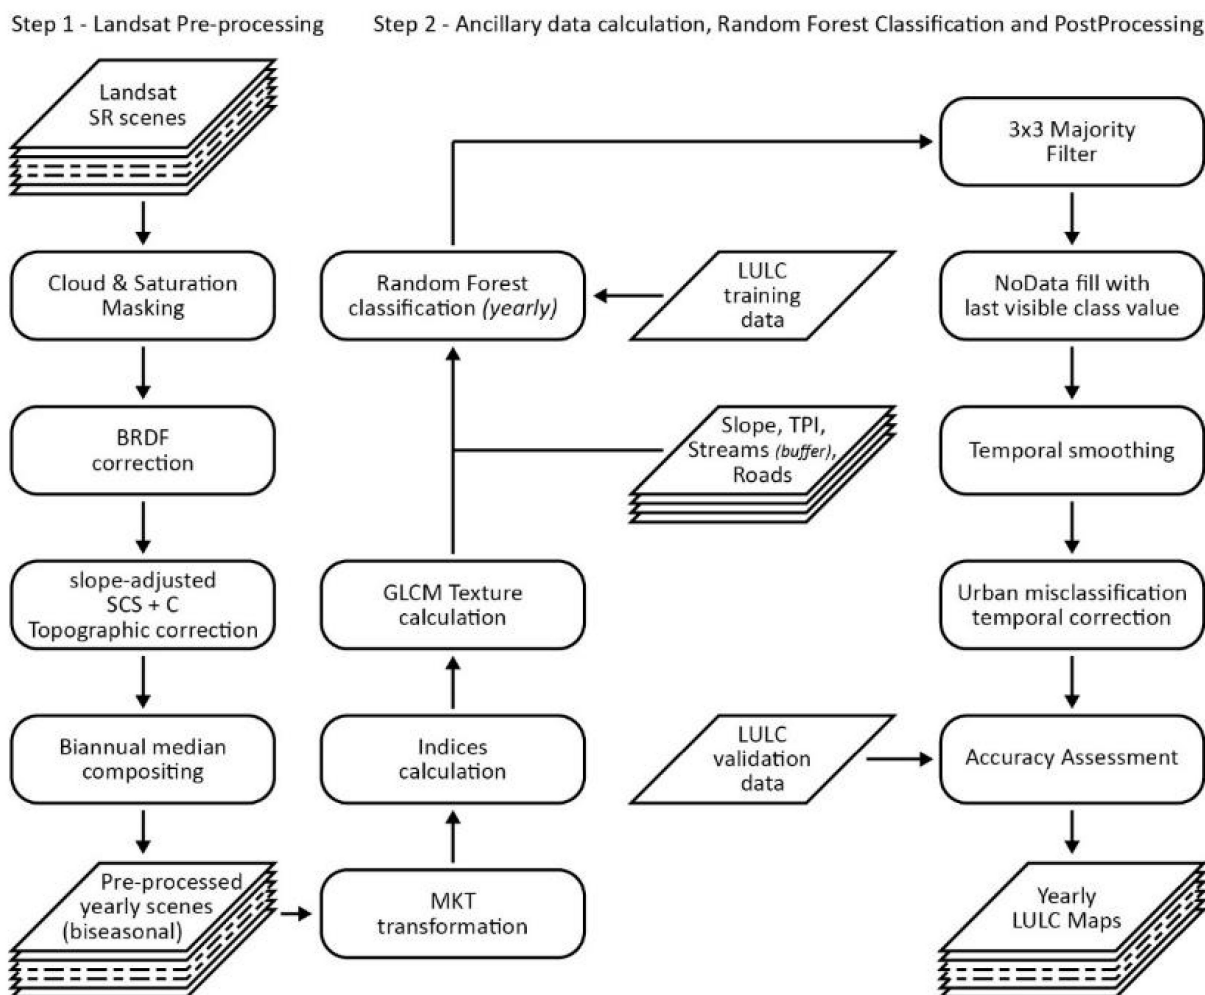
Step 1 - Landsat Pre-processing

Step 2 - Ancillary data calculation, Random Forest Classification and PostProcessing

Landsat SR scenes

Cloud & Saturation Masking

BRDF correction

slope-adjusted SCS + C Topographic correction

Biannual median compositing

Pre-processed yearly scenes (biseasonal)

MKT transformation

Indices calculation

GLCM Texture calculation

Random Forest classification *(yearly)*

LULC training data

Slope, TPI, Streams *(buffer)*, Roads

3x3 Majority Filter

NoData fill with last visible class value

Temporal smoothing

Urban misclassification temporal correction

LULC validation data

Accuracy Assessment

Yearly LULC Maps